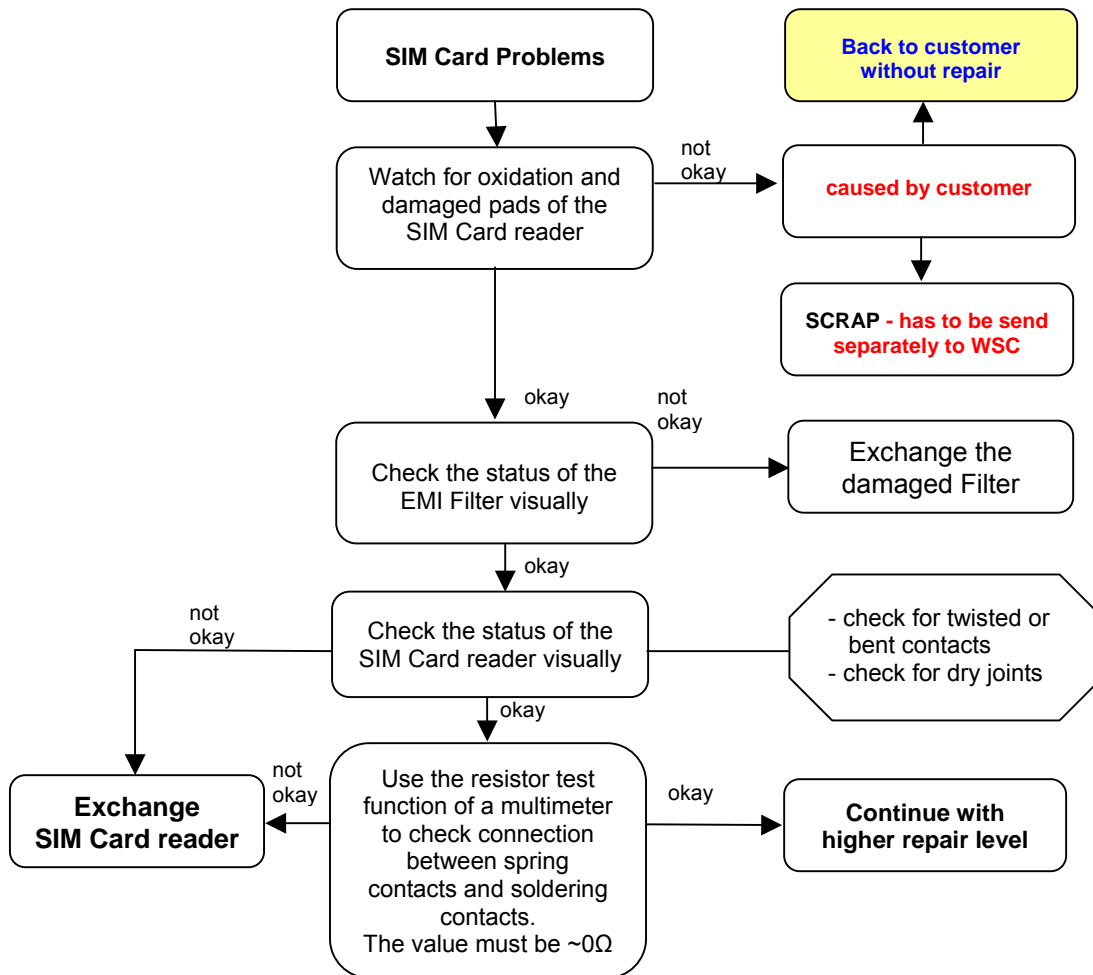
SIM Card Problems

Back to customer without repair

not okay

Watch for oxidation and damaged pads of the SIM Card reader

caused by customer

SCRAP - has to be send separately to WSC

okay

not okay

Check the status of the EMI Filter visually

Exchange the damaged Filter

okay

not okay

Check the status of the SIM Card reader visually

- check for twisted or bent contacts
- check for dry joints

okay

not okay

Exchange SIM Card reader

Use the resistor test function of a multimeter to check connection between spring contacts and soldering contacts. The value must be ~0Ω

okay

Continue with higher repair level